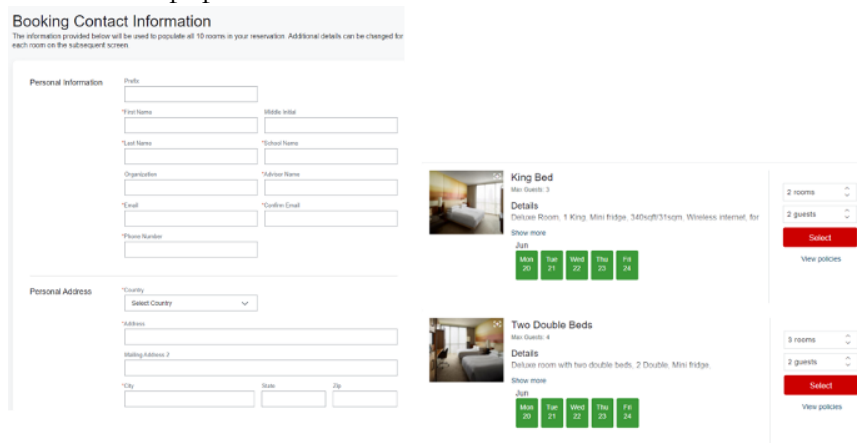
Booking Contact Information

The information provided below will be used to populate all 10 rooms in your reservation. Additional details can be changed for each room on the subsequent screen

Personal Information

Prefix

*First Name

Middle Initial

*Last Name

*School Name

Organization

*Advisor Name

*Email

*Confirm Email

*Phone Number

Personal Address

*Country

Select Country

*Address

Mailing Address 2

*City

State

Zip

King Bed

Max Guests: 3

Details

Deluxe Room, 1 King, Mini fridge, 340sqft/31sqm, Wireless internet, for

Show more

Jun

Mon 20

Tue 21

Wed 22

Thu 23

Fri 24

2 rooms

2 guests

Select

View policies

Two Double Beds

Max Guests: 4

Details

Deluxe room with two double beds, 2 Double, Mini fridge,

Show more

Jun

Mon 20

Tue 21

Wed 22

Thu 23

Fri 24

3 rooms

2 guests

Select

View policies